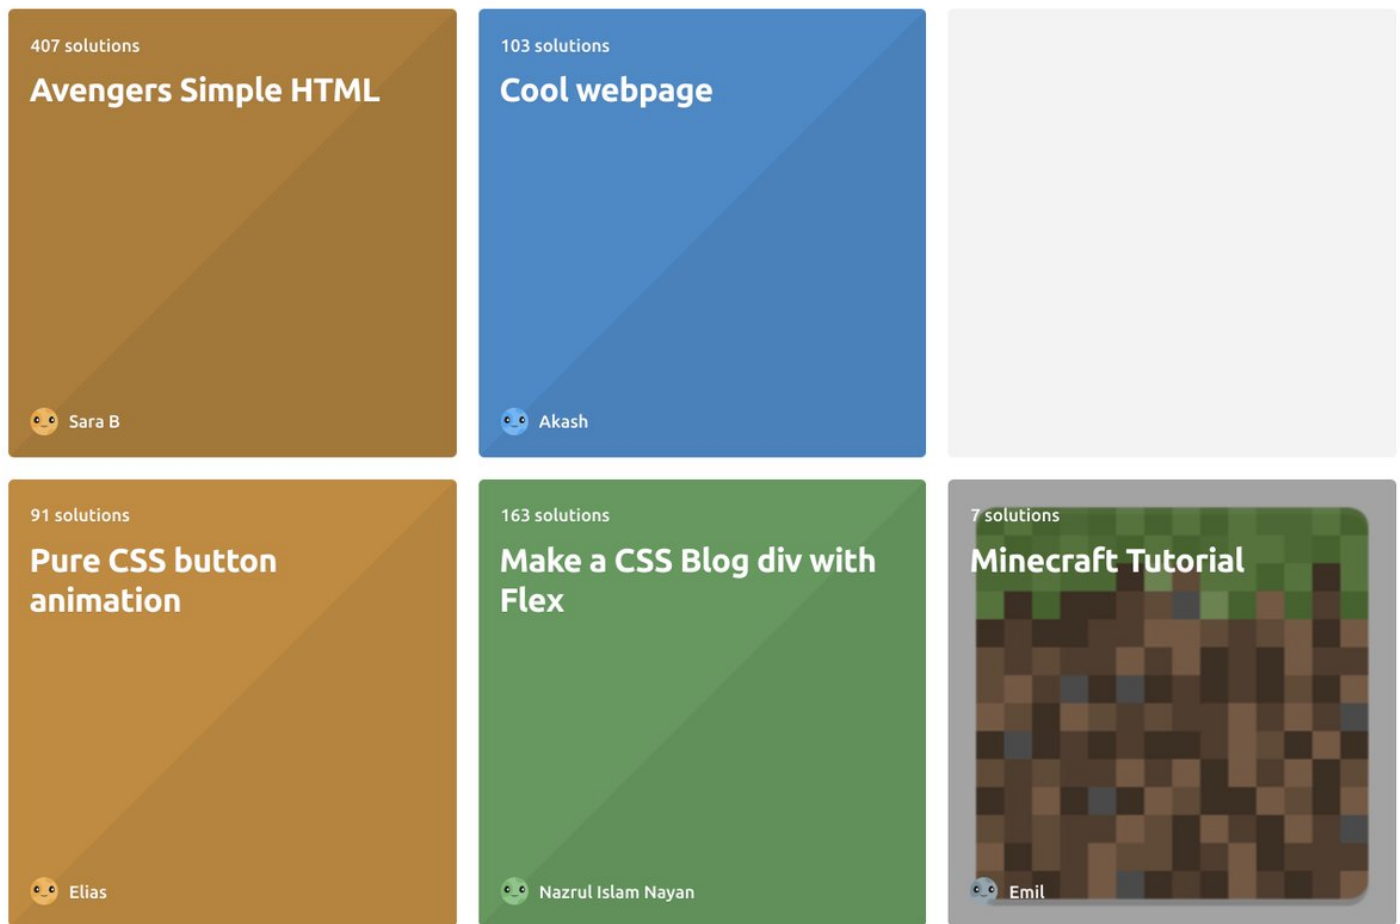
407 solutions

Avengers Simple HTML

Sara B

103 solutions

Cool webpage

Akash

91 solutions

Pure CSS button animation

Elias

163 solutions

Make a CSS Blog div with Flex

Nazrul Islam Nayan

7 solutions

Minecraft Tutorial

Emil